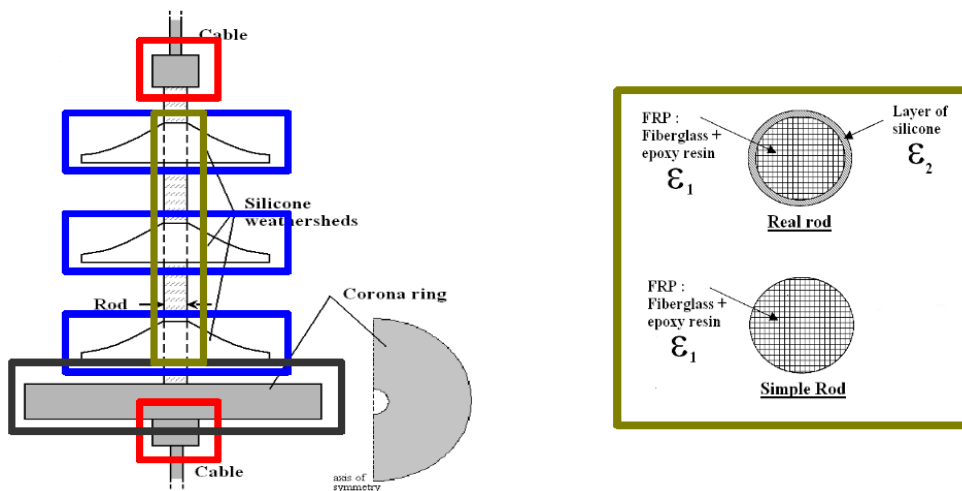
Cable

Silicone weathersheds

Rod

Corona ring

Cable

axis of symmetry

FRP : Fiberglass + epoxy resin $\varepsilon_1$

Layer of silicone $\varepsilon_2$

Real rod

FRP : Fiberglass + epoxy resin $\varepsilon_1$

Simple Rod